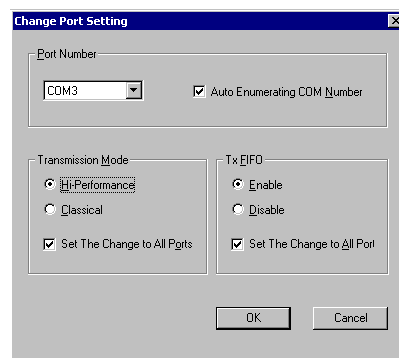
Change Port Setting

Port Number

COM3

Auto Enumerating COM Number

Transmission Mode

Hi-Performance

Classical

Set The Change to All Ports

Tx FIFO

Enable

Disable

Set The Change to All Port

OK

Cancel